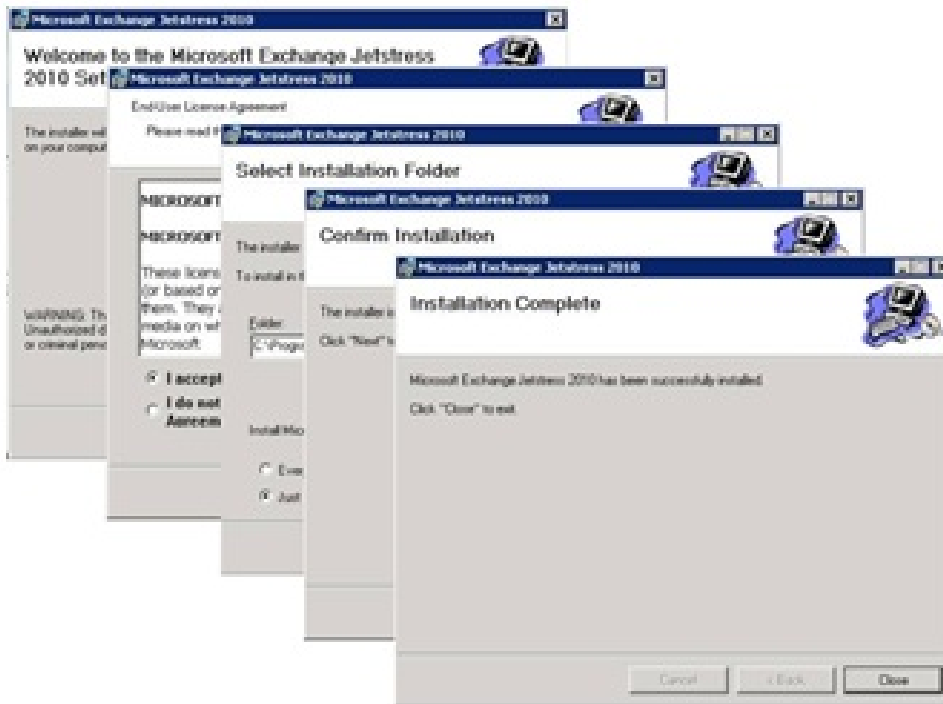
Microsoft Exchange Jetstress 2010

Welcome to the Microsoft Exchange Jetstress 2010 Set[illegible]

The installer wi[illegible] on your comput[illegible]

WARNING: Th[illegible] Unauthorized d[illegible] or criminal pen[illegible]

Microsoft Exchange Jetstress 2010

End-User License Agreement

Please read t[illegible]

MICROSOFT

MICROSOFT

These licens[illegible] (or based on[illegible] them. They a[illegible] media on wh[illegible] Microsoft

I accept

I do not Agreem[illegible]

Microsoft Exchange Jetstress 2010

Select Installation Folder

The installer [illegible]

To install in t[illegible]

Folder:

C:\Progr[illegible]

Install Mic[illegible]

Eve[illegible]

Just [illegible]

Microsoft Exchange Jetstress 2010

Confirm Installation

The installer i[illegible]

Click "Next" t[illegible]

Microsoft Exchange Jetstress 2010

Installation Complete

Microsoft Exchange Jetstress 2010 has been successfully installed.

Click "Close" to exit.

Cancel

< Back

Close